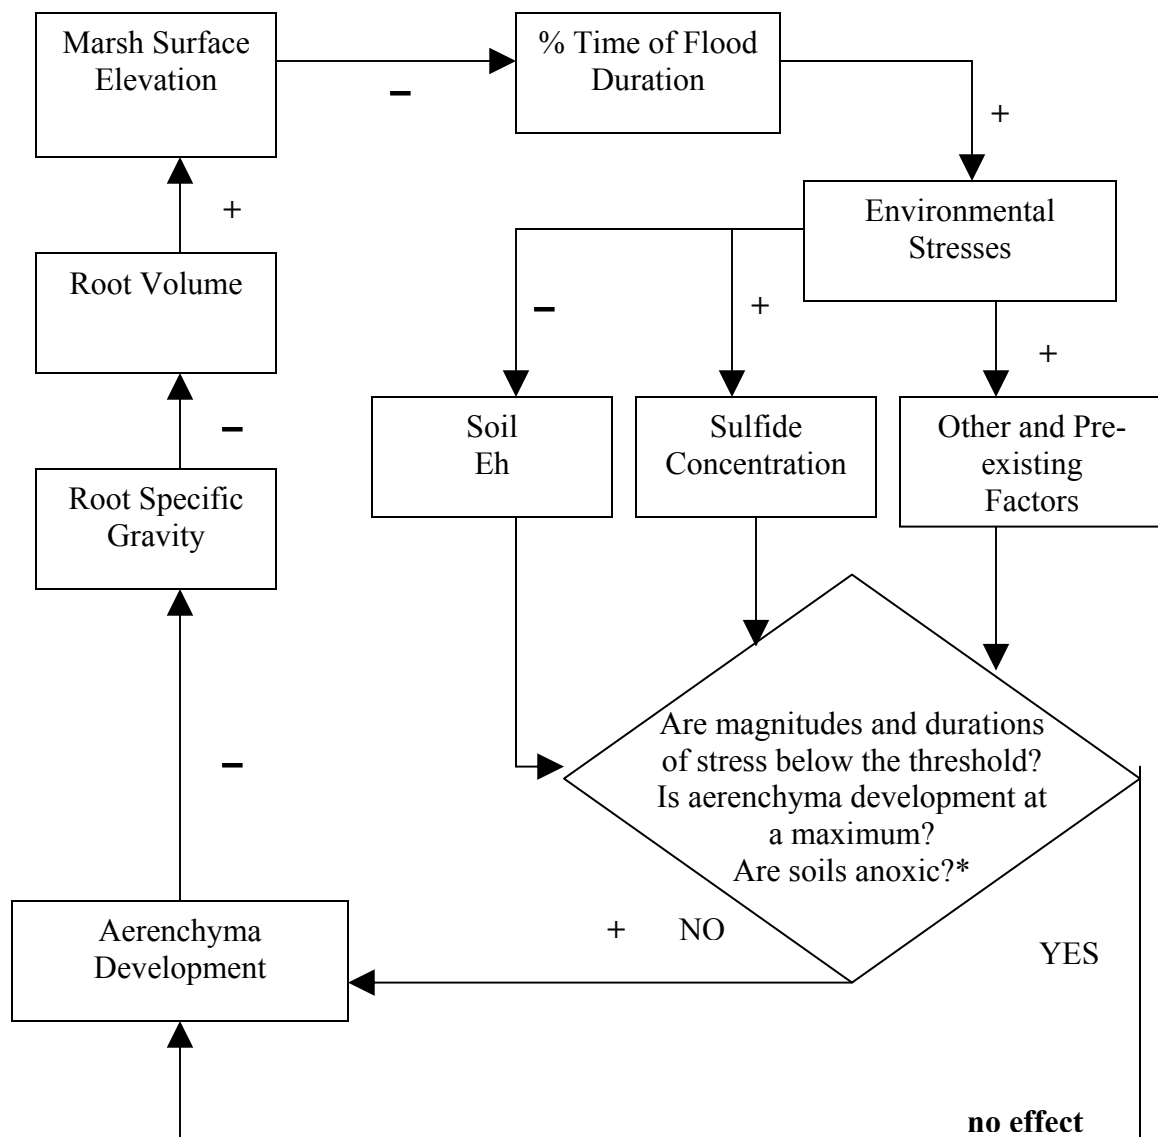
Marsh Surface Elevation

–

% Time of Flood Duration

+

+

Environmental Stresses

Root Volume

–

+

+

–

Soil Eh

Sulfide Concentration

Other and Pre-existing Factors

Root Specific Gravity

–

Are magnitudes and durations of stress below the threshold? Is aerenchyma development at a maximum? Are soils anoxic?*

Aerenchyma Development

+ NO

YES

**no effect**